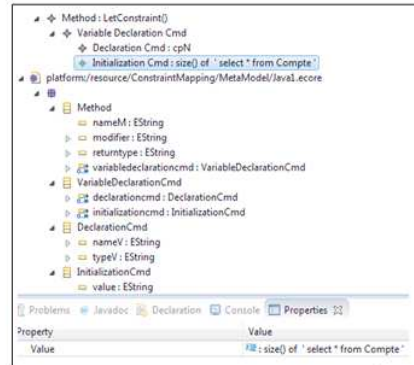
Method : LetConstraint()
Variable Declaration Cmd
Declaration Cmd : cpN
Initialization Cmd : size() of ' select * from Compte '
platform:/resource/ConstraintMapping/MetaModel/Java1.ecore
Method
nameM : EString
modifier : EString
returntype : EString
variabledeclarationcmd : VariableDeclarationCmd
VariableDeclarationCmd
declarationcmd : DeclarationCmd
initializationcmd : InitializationCmd
DeclarationCmd
nameV : EString
typeV : EString
InitializationCmd
value : EString
Problems Javadoc Declaration Console Properties
| Property | Value |
|---|---|
| Value | : size() of ' select * from Compte ' |